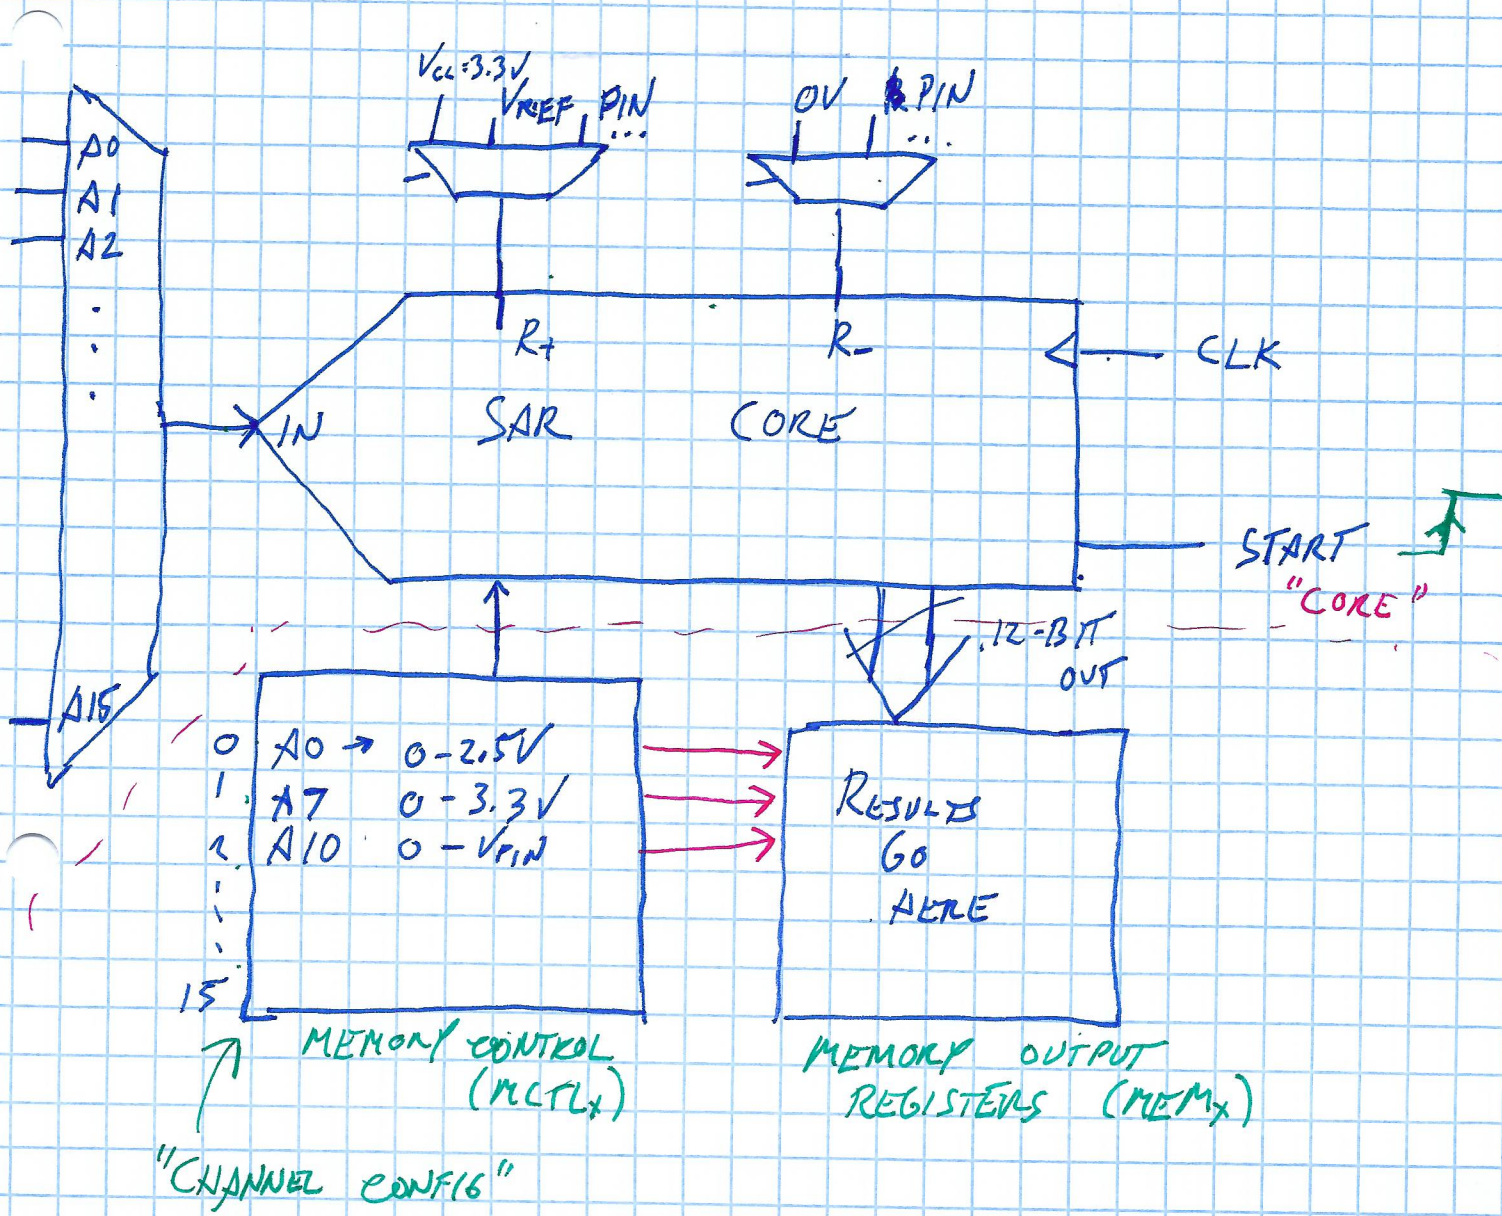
$V_{CC}=3.3V$
$V_{REF}$ PIN ...
0V PIN ...
A0
A1
A2
.
.
.
A15
IN
$R_+$
$R_-$
SAR
CORE
CLK
START
"CORE"
12-BIT OUT
0 A0 → 0-2.5V
1 A7 0-3.3V
2 A10 0-$V_{PIN}$
15
RESULTS GO HERE
MEMORY CONTROL ($MCTL_x$)
MEMORY OUTPUT REGISTERS ($MEM_x$)
"CHANNEL CONFIG"